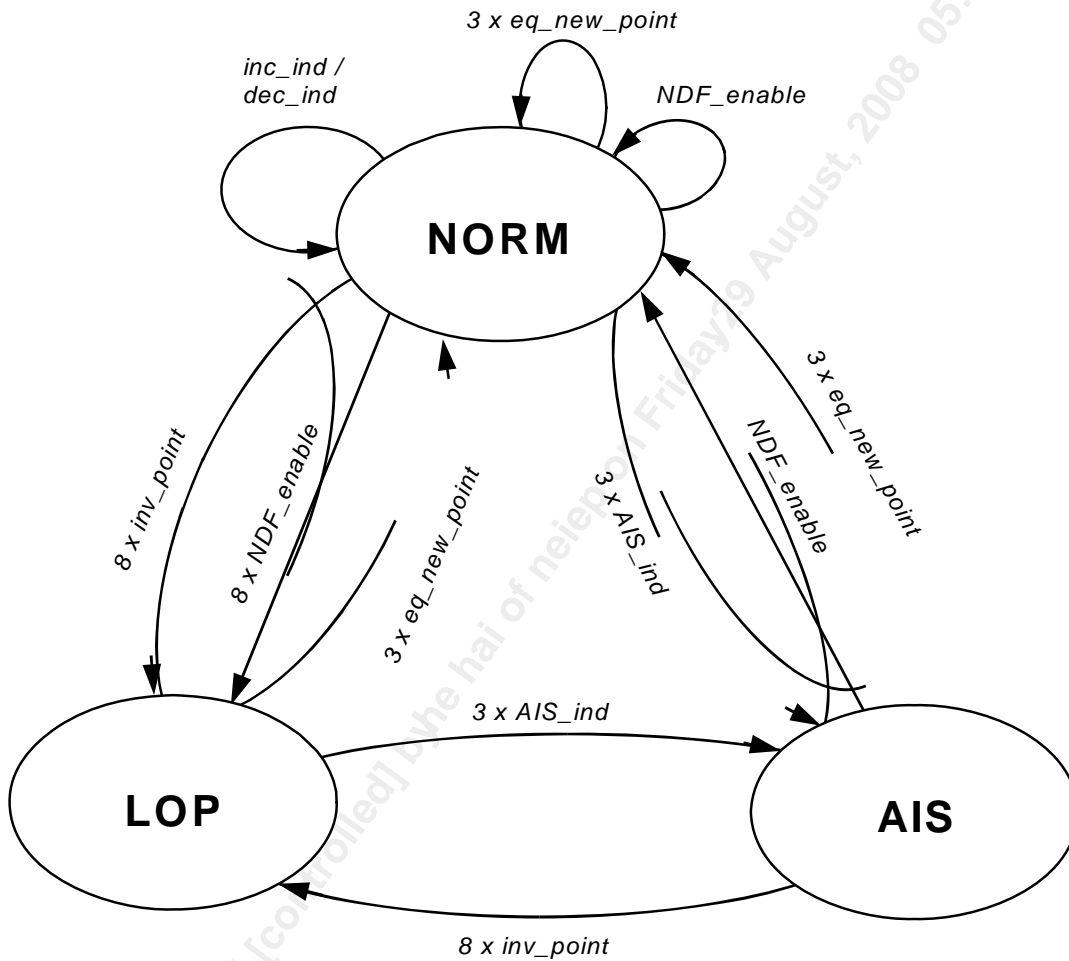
3 x eq_new_point

inc_ind / dec_ind

NDF_enable

NORM

8 x inv_point

8 x NDF_enable

3 x eq_new_point

3 x AIS_ind

NDF_enable

3 x eq_new_point

3 x AIS_ind

LOP

AIS

8 x inv_point

[controlled] by the hai of neiep on Friday 29 August, 2008 05: